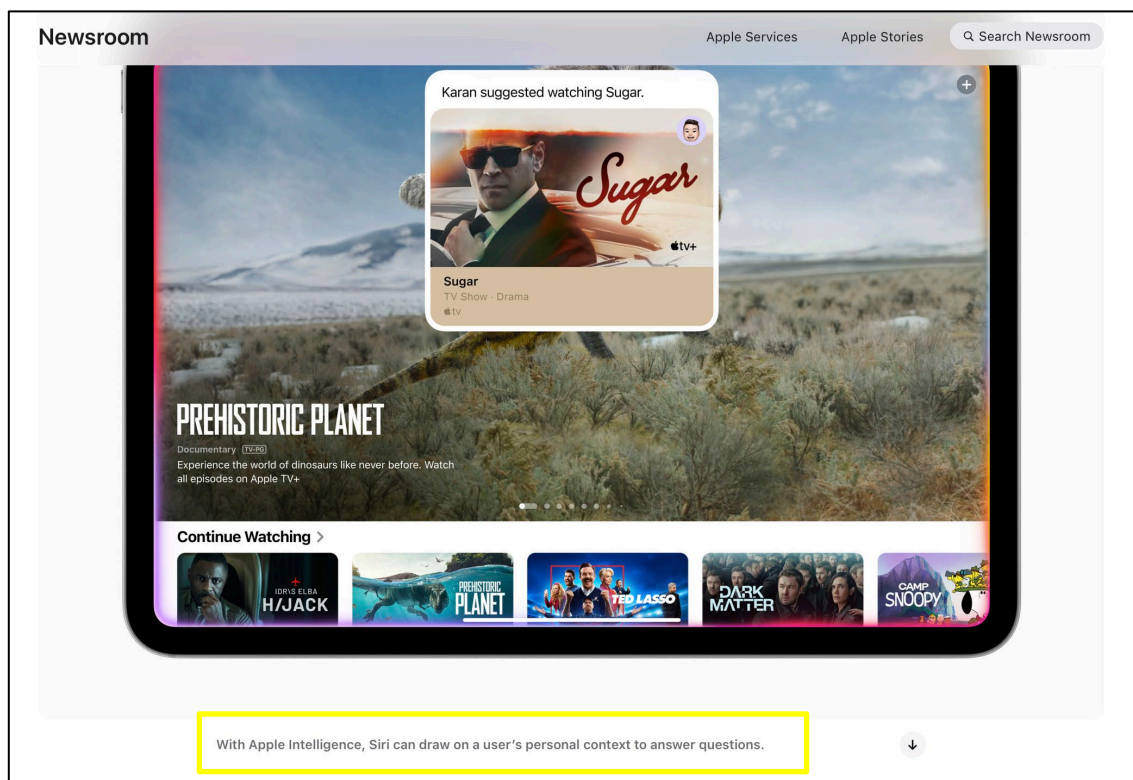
Newsroom

Apple Services

Apple Stories

Search Newsroom

Karan suggested watching Sugar.

Sugar

tv+

Sugar

TV Show · Drama

tv

PREHISTORIC PLANET

Documentary TV-PG

Experience the world of dinosaurs like never before. Watch all episodes on Apple TV+

Continue Watching >

IDRIS ELBA HIJACK

PREHISTORIC PLANET

TED LASSO

DARK MATTER

CAMP SNOOPY

With Apple Intelligence, Siri can draw on a user's personal context to answer questions.